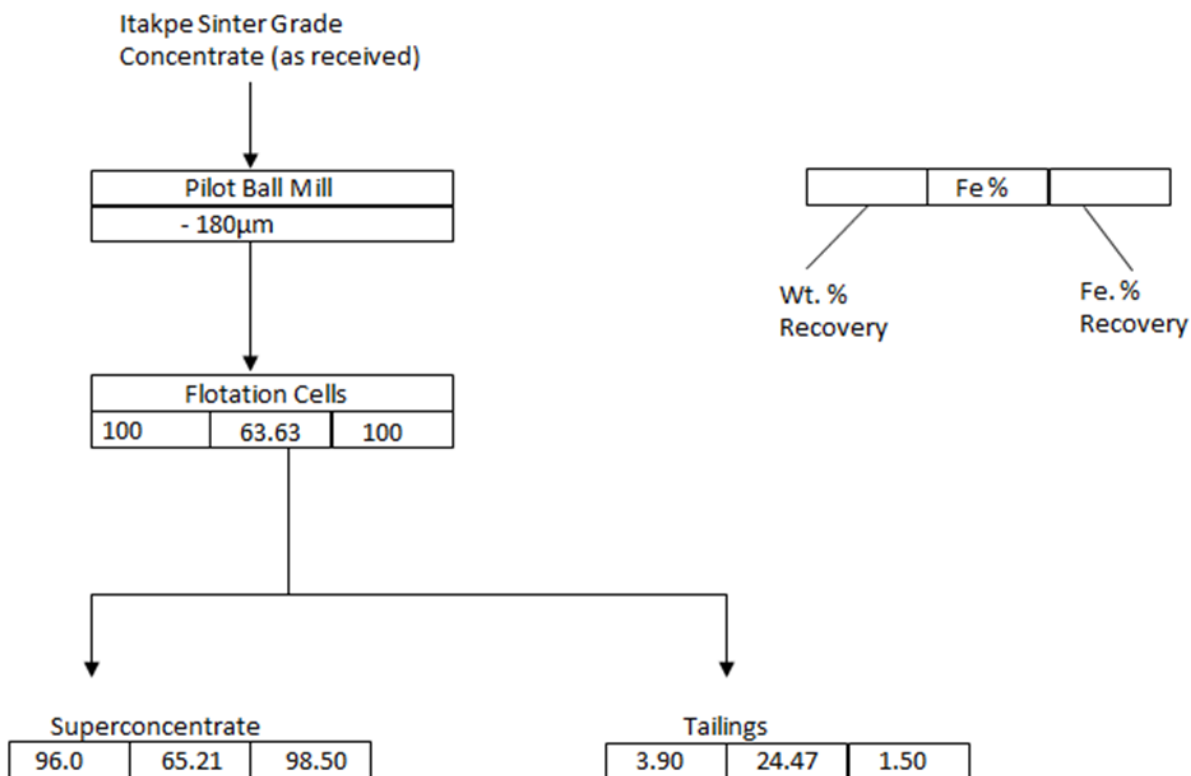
Itakpe Sinter Grade Concentrate (as received)

Pilot Ball Mill

- 180μm

Flotation Cells

| 100 | 63.63 | 100 |
|---|---|---|

Fe %

Wt. % Recovery

Fe. % Recovery

Superconcentrate

| 96.0 | 65.21 | 98.50 |
|---|---|---|

Tailings

| 3.90 | 24.47 | 1.50 |
|---|---|---|